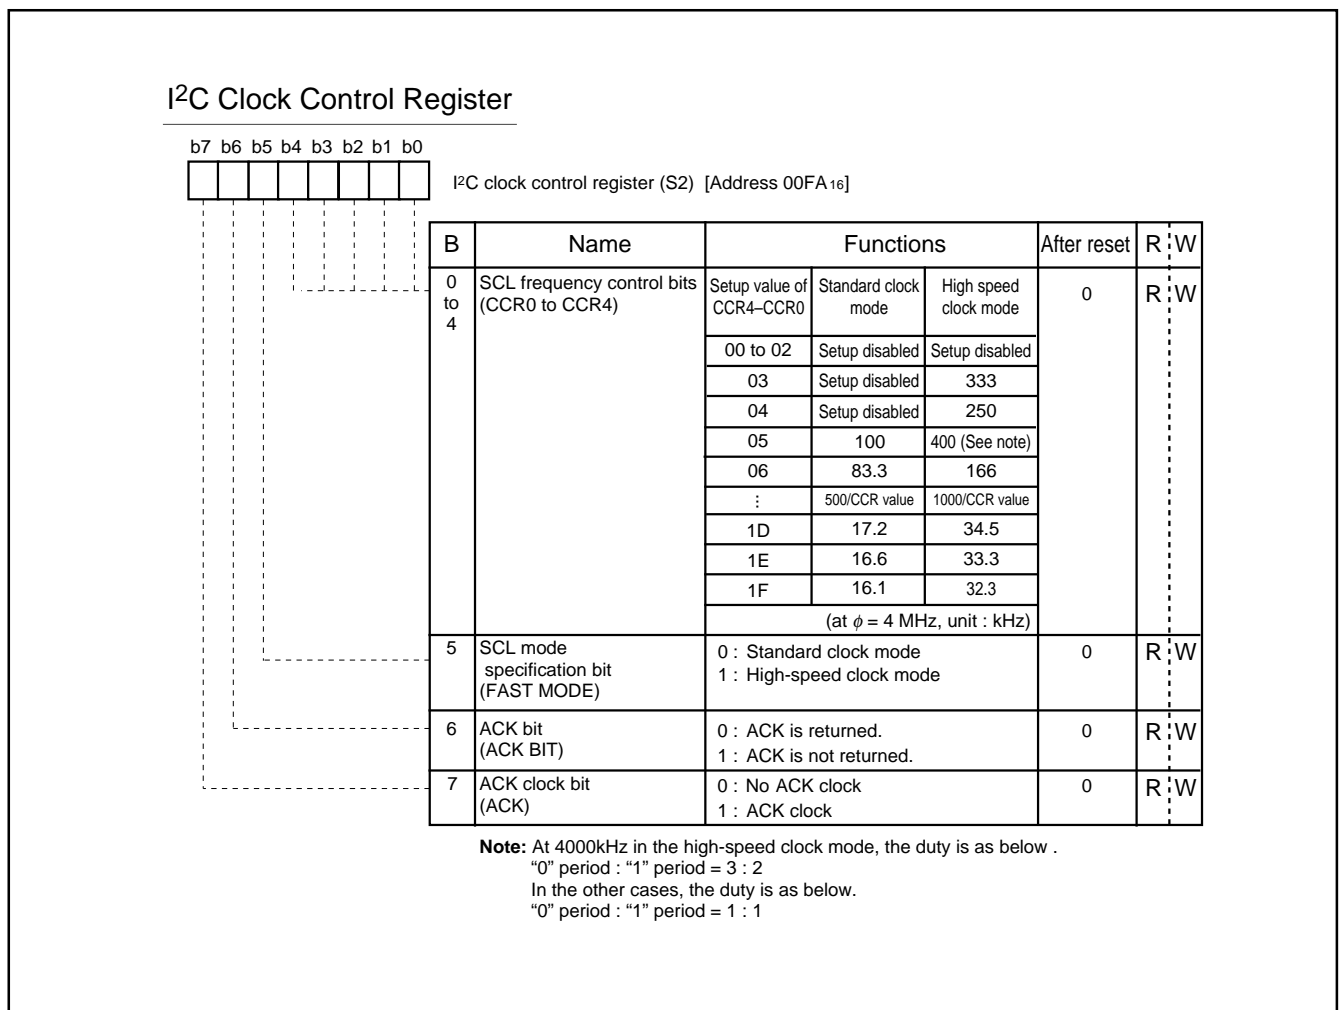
I$^2$C Clock Control Register

b7 b6 b5 b4 b3 b2 b1 b0

I$^2$C clock control register (S2) [Address 00FA$_{16}$]

| B | Name | Functions | | | After reset | R | W |
|---|---|---|---|---|---|---|---|
| 0 to 4 | SCL frequency control bits (CCR0 to CCR4) | Setup value of CCR4–CCR0 | Standard clock mode | High speed clock mode | 0 | R | W |
| | | 00 to 02 | Setup disabled | Setup disabled | | | |
| | | 03 | Setup disabled | 333 | | | |
| | | 04 | Setup disabled | 250 | | | |
| | | 05 | 100 | 400 (See note) | | | |
| | | 06 | 83.3 | 166 | | | |
| | | ⋮ | 500/CCR value | 1000/CCR value | | | |
| | | 1D | 17.2 | 34.5 | | | |
| | | 1E | 16.6 | 33.3 | | | |
| | | 1F | 16.1 | 32.3 | | | |
| | | (at $\phi$ = 4 MHz, unit : kHz) | | | | | |
| 5 | SCL mode specification bit (FAST MODE) | 0 : Standard clock mode<br>1 : High-speed clock mode | | | 0 | R | W |
| 6 | ACK bit (ACK BIT) | 0 : ACK is returned.<br>1 : ACK is not returned. | | | 0 | R | W |
| 7 | ACK clock bit (ACK) | 0 : No ACK clock<br>1 : ACK clock | | | 0 | R | W |

Note: At 4000kHz in the high-speed clock mode, the duty is as below .
"0" period : "1" period = 3 : 2
In the other cases, the duty is as below.
"0" period : "1" period = 1 : 1